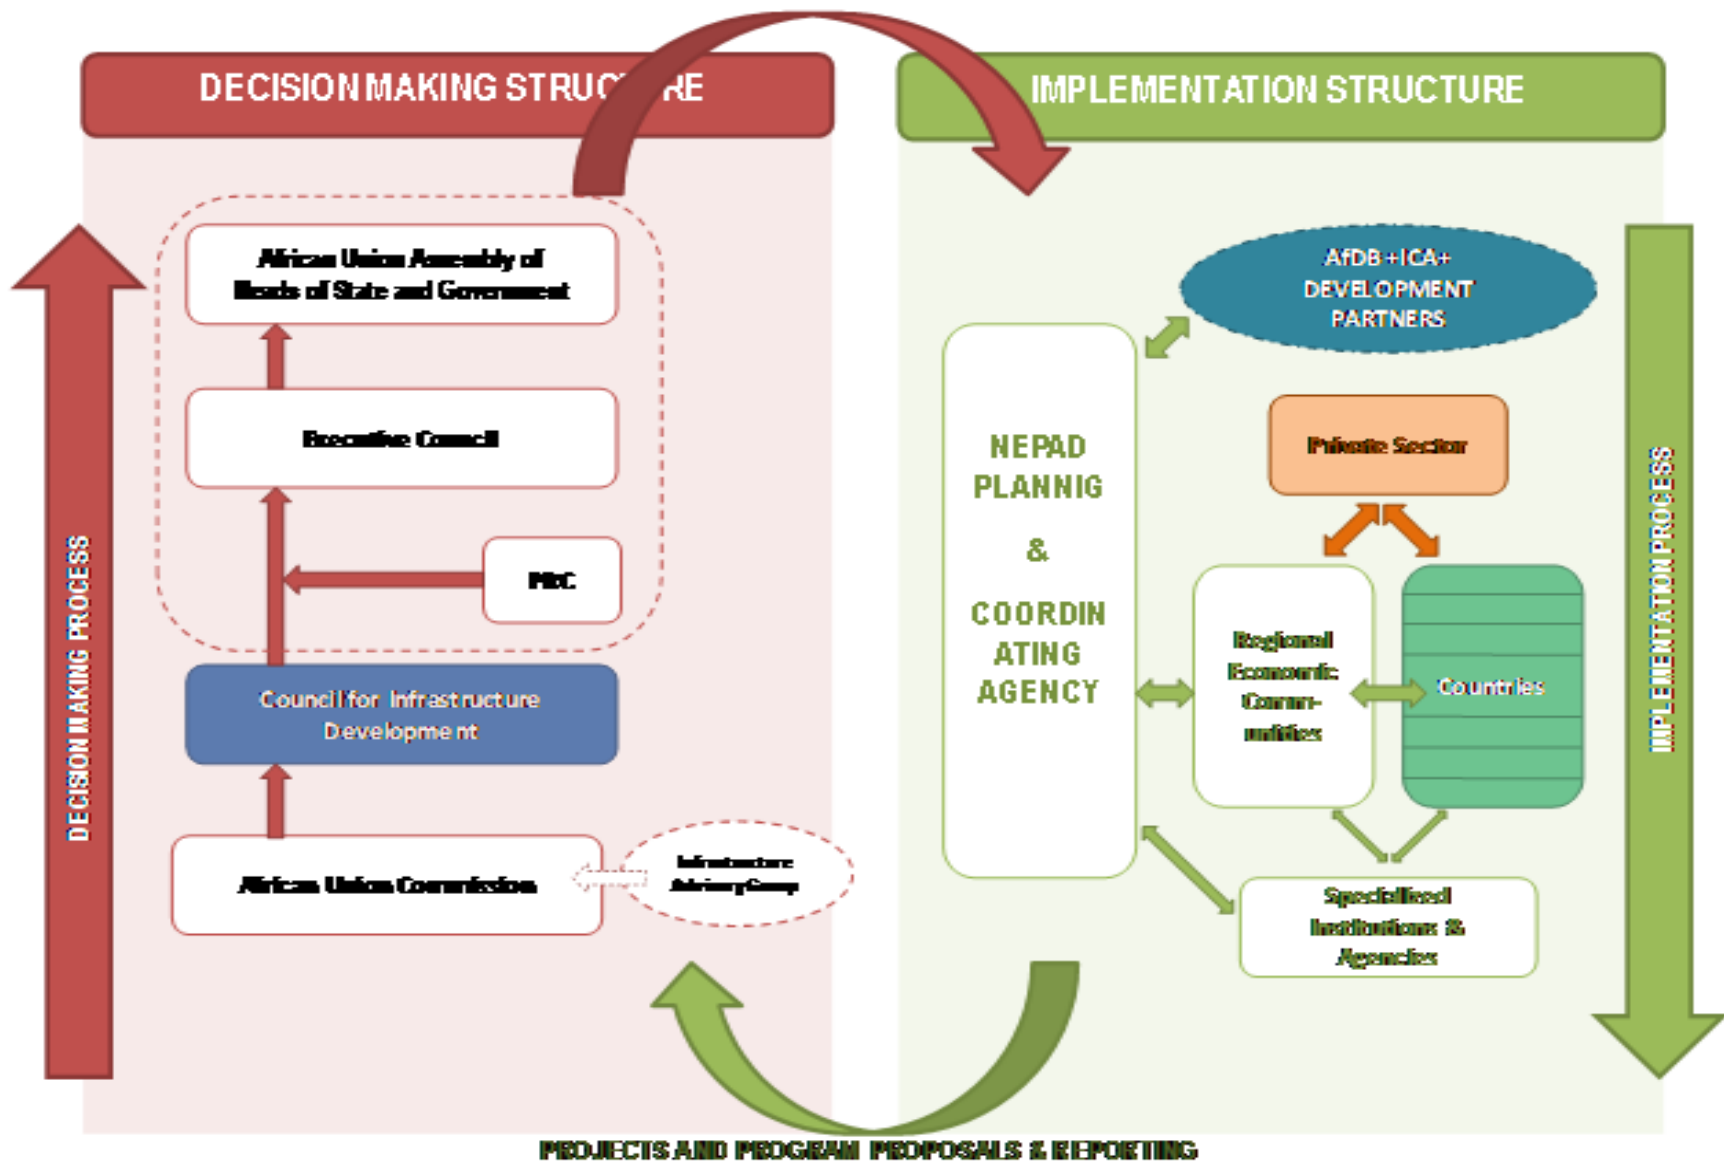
DECISION MAKING STRUC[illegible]RE

IMPLEMENTATION STRUCTURE

DECISION MAKING PROCESS

African Union Assembly of Heads of State and Government

Executive Council

PRC

Council for Infrastructure Development

African Union Commission

Infrastructure Advisory Group

NEPAD PLANNIG & COORDINATING AGENCY

AfDB+ICA+ DEVELOPMENT PARTNERS

Private Sector

Regional Economic Communities

Countries

Specialised Institutions & Agencies

IMPLEMENTATION PROCESS

PROJECTS AND PROGRAM PROPOSALS & REPORTING